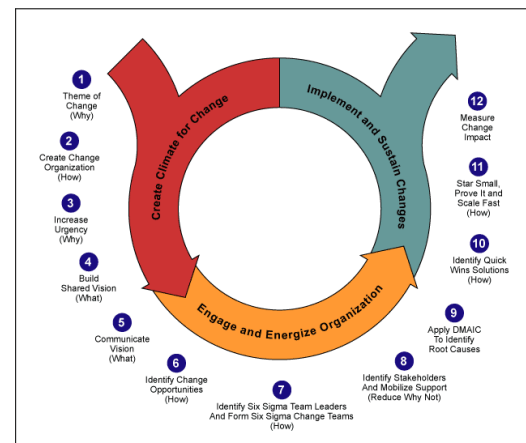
Create Climate for Change

Implement and Sustain Changes

Engage and Energize Organization

1
Theme of Change
(Why)

2
Create Change Organization
(How)

3
Increase Urgency
(Why)

4
Build Shared Vision
(What)

5
Communicate Vision
(What)

6
Identify Change Opportunities
(How)

7
Identify Six Sigma Team Leaders And Form Six Sigma Change Teams
(How)

8
Identify Stakeholders And Mobilize Support
(Reduce Why Not)

9
Apply DMAIC To Identify Root Causes

10
Identify Quick Wins Solutions
(How)

11
Star Small, Prove It and Scale Fast
(How)

12
Measure Change Impact